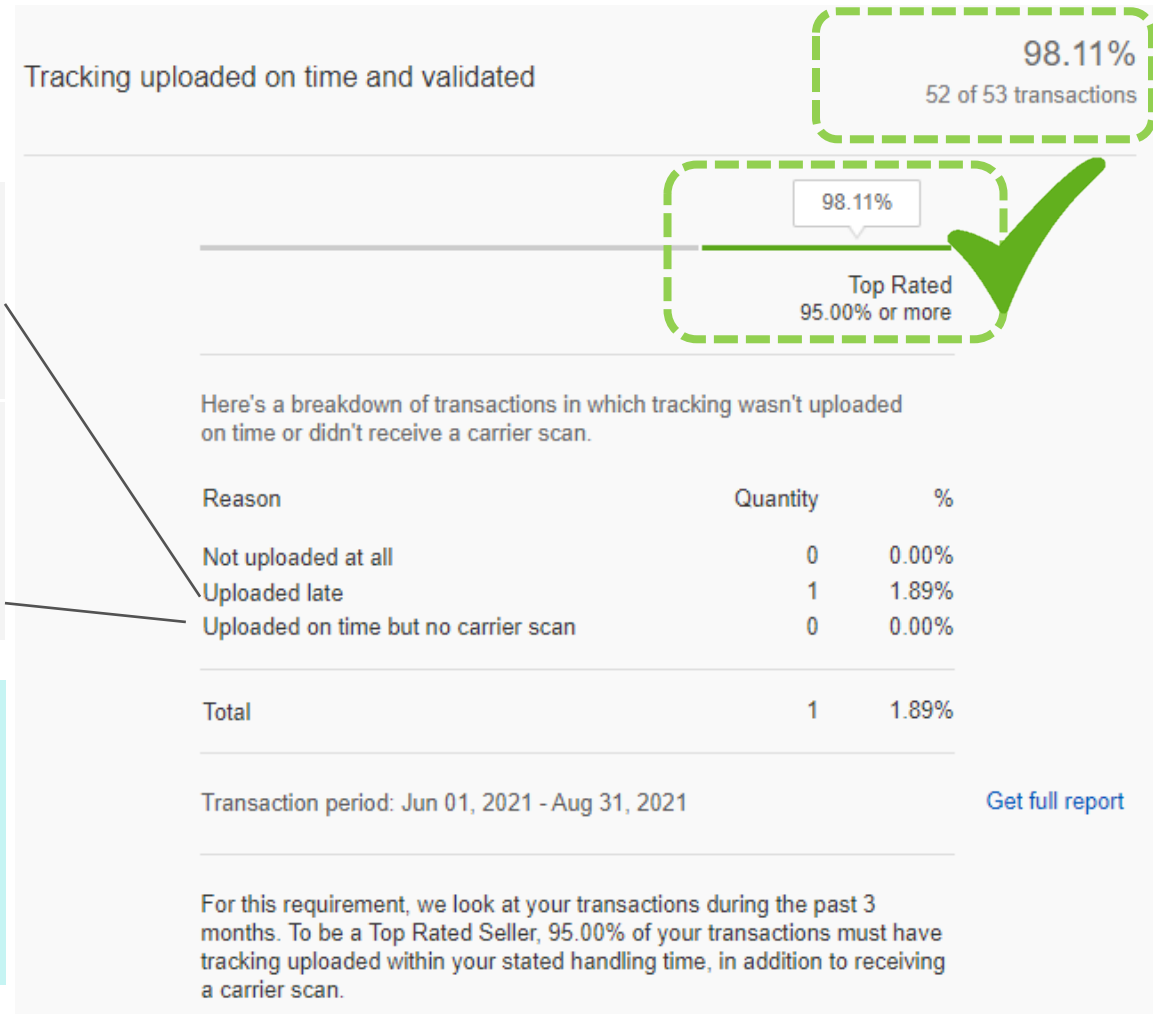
Tracking uploaded on time and validated

98.11%
52 of 53 transactions

98.11%

Top Rated
95.00% or more

Here's a breakdown of transactions in which tracking wasn't uploaded on time or didn't receive a carrier scan.

| Reason | Quantity | % |
|---|---|---|
| Not uploaded at all | 0 | 0.00% |
| Uploaded late | 1 | 1.89% |
| Uploaded on time but no carrier scan | 0 | 0.00% |
| Total | 1 | 1.89% |

Transaction period: Jun 01, 2021 - Aug 31, 2021

Get full report

For this requirement, we look at your transactions during the past 3 months. To be a Top Rated Seller, 95.00% of your transactions must have tracking uploaded within your stated handling time, in addition to receiving a carrier scan.